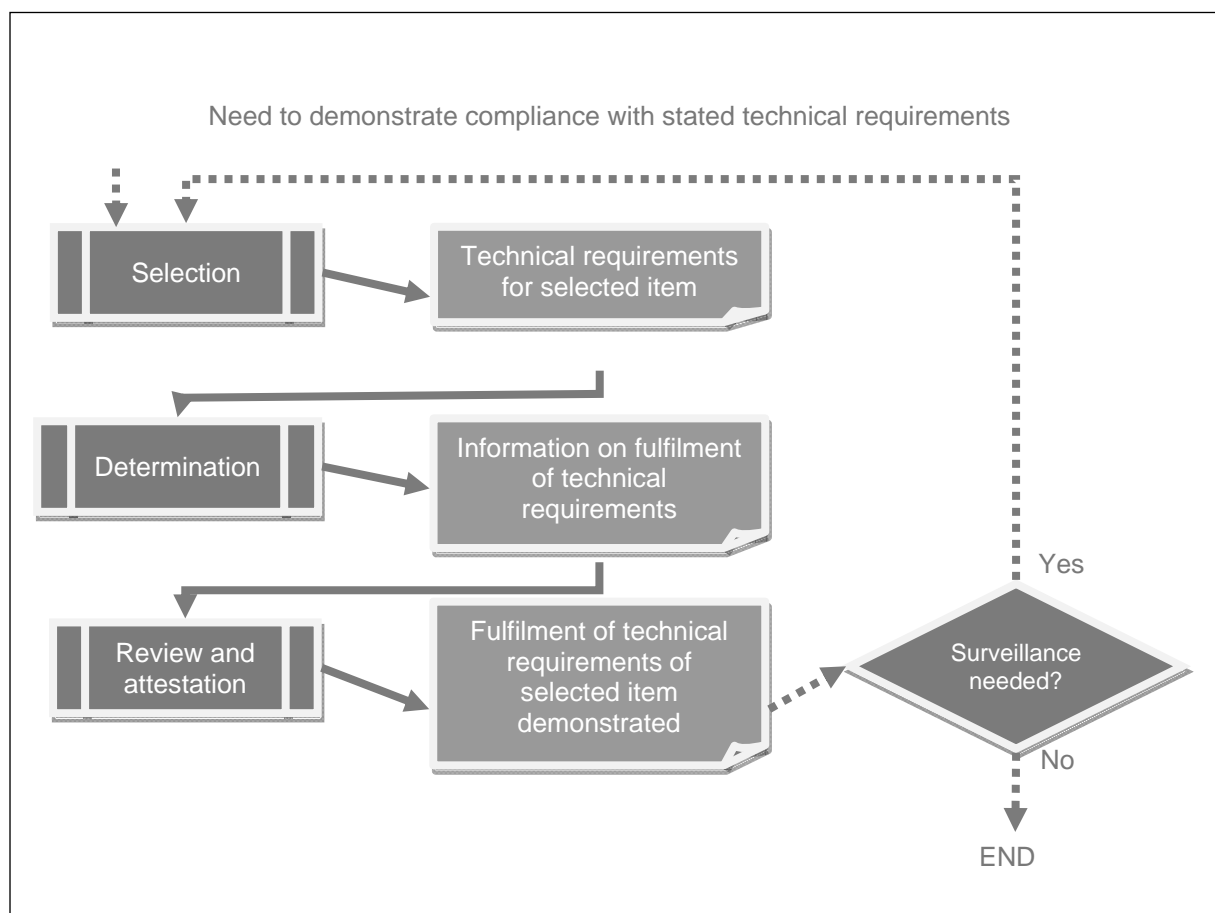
Need to demonstrate compliance with stated technical requirements

Selection

Technical requirements for selected item

Determination

Information on fulfilment of technical requirements

Review and attestation

Fulfilment of technical requirements of selected item demonstrated

Yes

Surveillance needed?

No

END